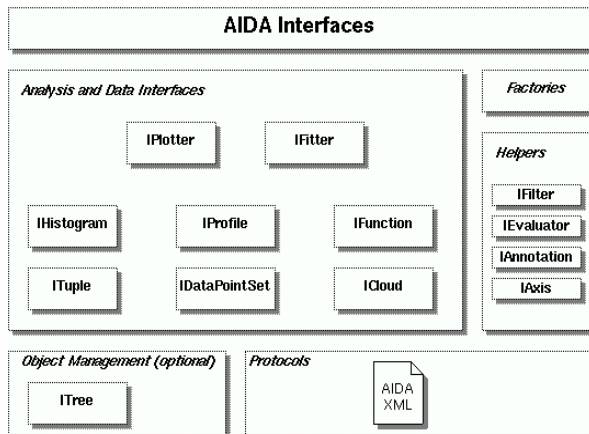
AIDA Interfaces

Analysis and Data Interfaces

IPlotter

IFitter

IHistogram

IProfile

IFunction

ITuple

IDataPointSet

ICloud

Factories

Helpers

IFilter

IEvaluator

IAnnotation

IAxis

Object Management (optional)

ITree

Protocols

AIDA XML